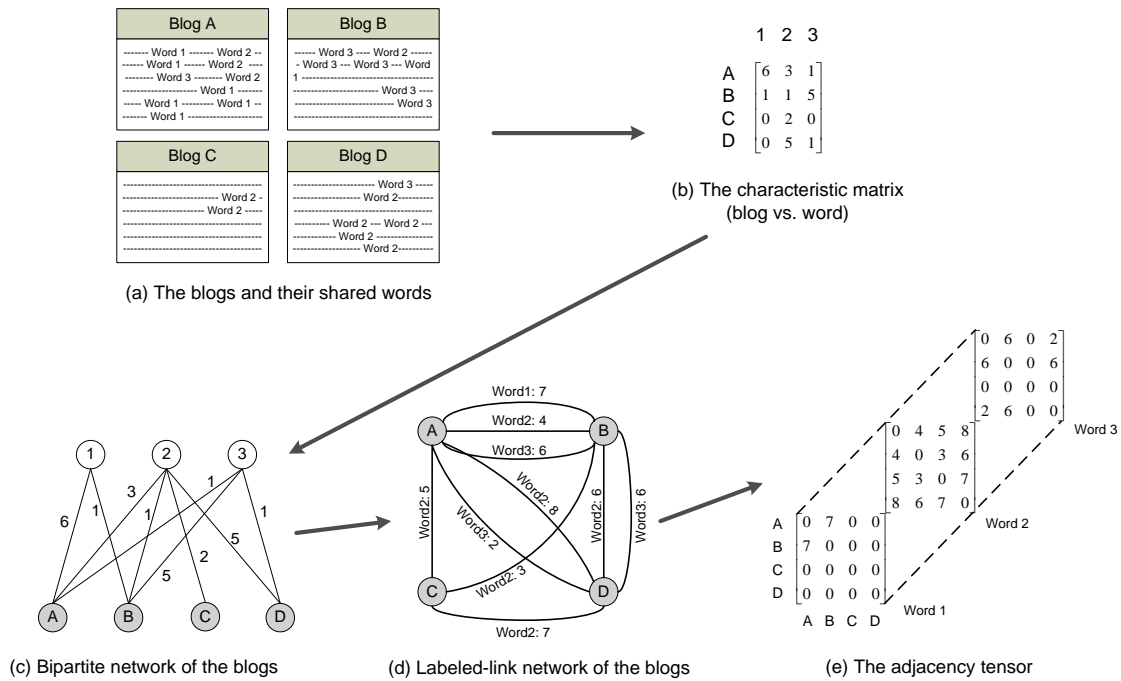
Blog A

------- Word 1 ------- Word 2 -- ------ Word 1 ------ Word 2 ---- -------- Word 3 -------- Word 2 ---------------------- Word 1 ------- ---- Word 1 --------- Word 1 -- ------- Word 1 ---------------------

Blog B

------ Word 3 ---- Word 2 ------ - Word 3 --- Word 3 --- Word 1 ------------------------------------ ---------------------- Word 3 ---- ---------------------------- Word 3

Blog C

------------------------------------ ----------------------------- Word 2 - ----------------------- Word 2 ----- ------------------------------------ ------------------------------------ ------------------------------------

Blog D

---------------------- Word 3 ----- ------------------- Word 2---------- ------------------------------------ ------- Word 2 --- Word 2 --- ---------------- Word 2 ---------------- ------------------- Word 2----------

(a) The blogs and their shared words

1 2 3

A
B
C
D

$\begin{bmatrix} 6 & 3 & 1 \\ 1 & 1 & 5 \\ 0 & 2 & 0 \\ 0 & 5 & 1 \end{bmatrix}$

(b) The characteristic matrix (blog vs. word)

1 2 3

6 1 3 1 1 2 5 1 5 1

A B C D

(c) Bipartite network of the blogs

Word1: 7
Word2: 4
Word3: 6
Word2: 8
Word2: 5
Word3: 2
Word2: 6
Word3: 6
Word2: 3
Word2: 7

A B C D

(d) Labeled-link network of the blogs

$\begin{bmatrix} 0 & 6 & 0 & 2 \\ 6 & 0 & 0 & 6 \\ 0 & 0 & 0 & 0 \\ 2 & 6 & 0 & 0 \end{bmatrix}$ Word 3

$\begin{bmatrix} 0 & 4 & 5 & 8 \\ 4 & 0 & 3 & 6 \\ 5 & 3 & 0 & 7 \\ 8 & 6 & 7 & 0 \end{bmatrix}$ Word 2

A
B
C
D

$\begin{bmatrix} 0 & 7 & 0 & 0 \\ 7 & 0 & 0 & 0 \\ 0 & 0 & 0 & 0 \\ 0 & 0 & 0 & 0 \end{bmatrix}$ Word 1

A B C D

(e) The adjacency tensor